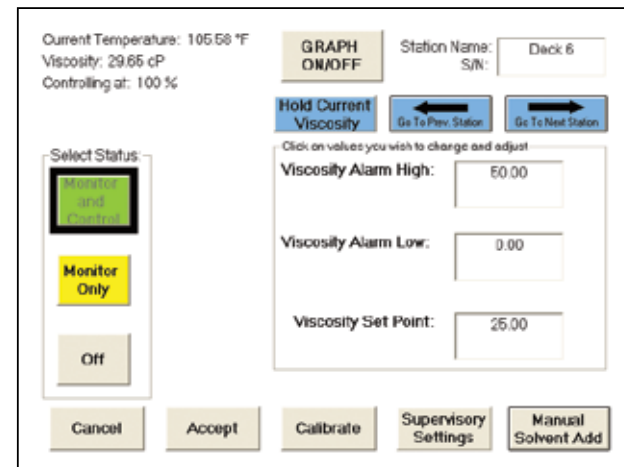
Current Temperature: 105.58 °F
Viscosity: 29.65 cP
Controlling at: 100 %

GRAPH ON/OFF

Station Name:
S/N:

Deck 6

Hold Current Viscosity

Go To Prev. Station

Go To Next Station

Select Status:

Monitor and Control

Monitor Only

Off

Click on values you wish to change and adjust

Viscosity Alarm High:
50.00

Viscosity Alarm Low:
0.00

Viscosity Set Point:
25.00

Cancel

Accept

Calibrate

Supervisory Settings

Manual Solvent Add